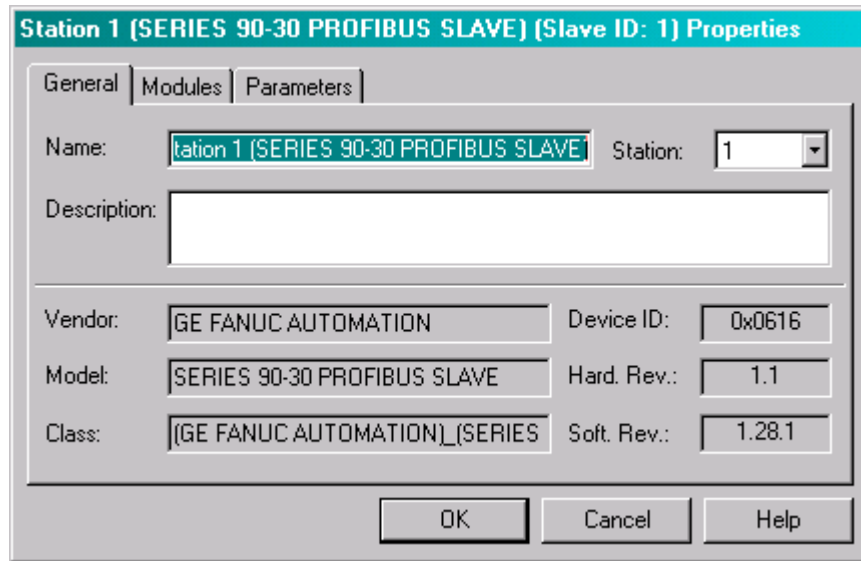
Station 1 (SERIES 90-30 PROFIBUS SLAVE) (Slave ID: 1) Properties

General | Modules | Parameters

Name: tation 1 (SERIES 90-30 PROFIBUS SLAVE) Station: 1

Description:

Vendor: GE FANUC AUTOMATION Device ID: 0x0616

Model: SERIES 90-30 PROFIBUS SLAVE Hard. Rev.: 1.1

Class: (GE FANUC AUTOMATION)_(SERIES Soft. Rev.: 1.28.1

OK Cancel Help